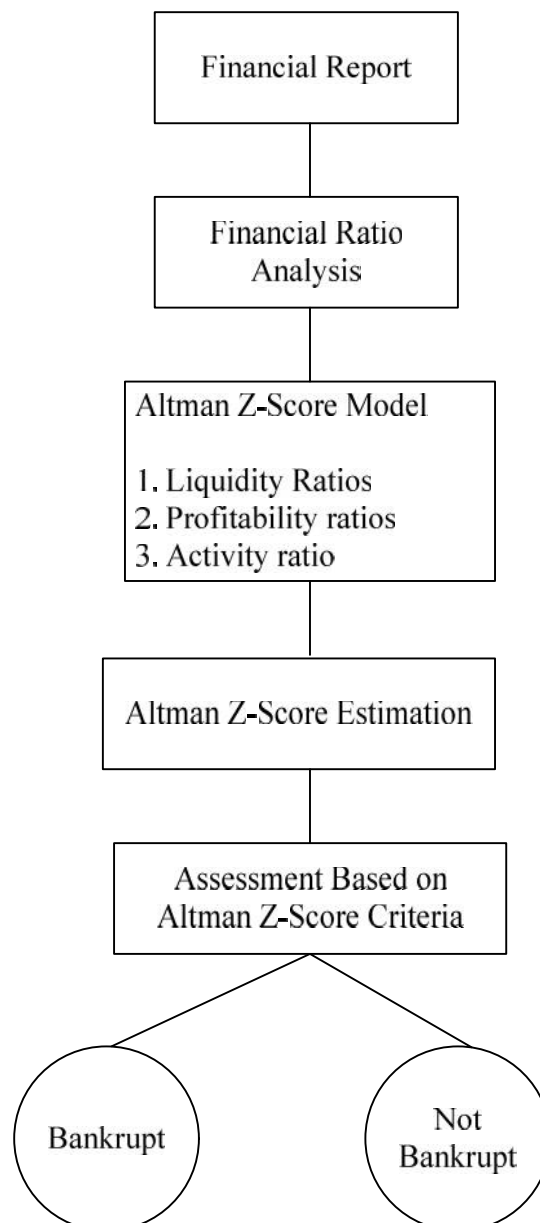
Financial Report

Financial Ratio Analysis

Altman Z-Score Model

1. Liquidity Ratios
2. Profitability ratios
3. Activity ratio

Altman Z-Score Estimation

Assessment Based on Altman Z-Score Criteria

Bankrupt

Not Bankrupt